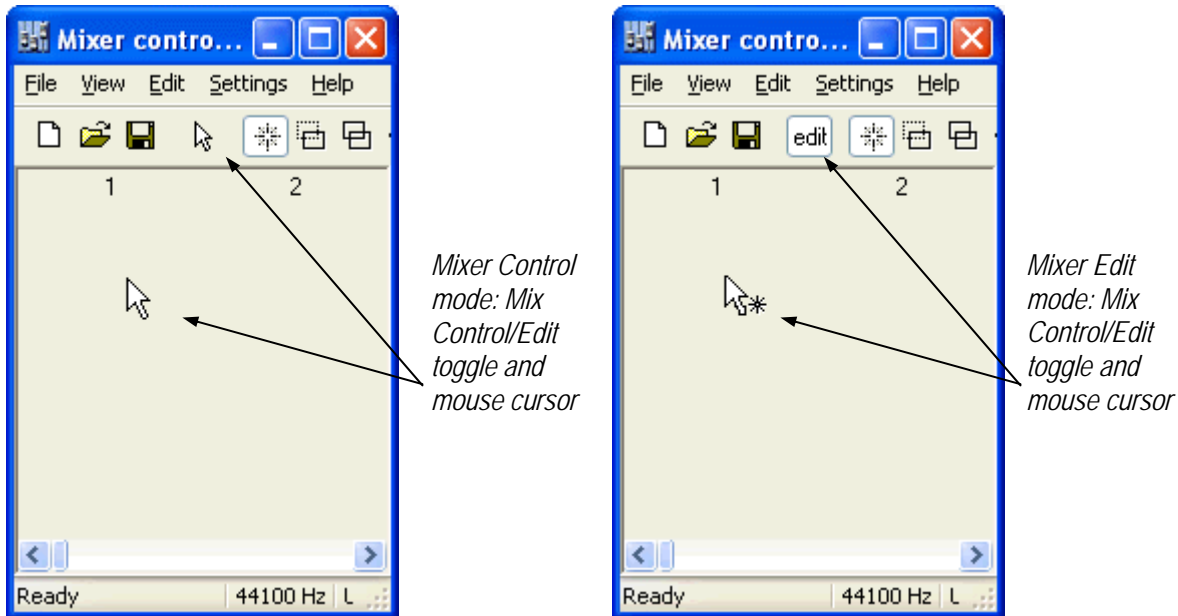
Mixer contro...

File View Edit Settings Help

1 2

Ready 44100 Hz L

Mixer Control mode: Mix Control/Edit toggle and mouse cursor

Mixer contro...

File View Edit Settings Help

edit

1 2

Ready 44100 Hz L

Mixer Edit mode: Mix Control/Edit toggle and mouse cursor